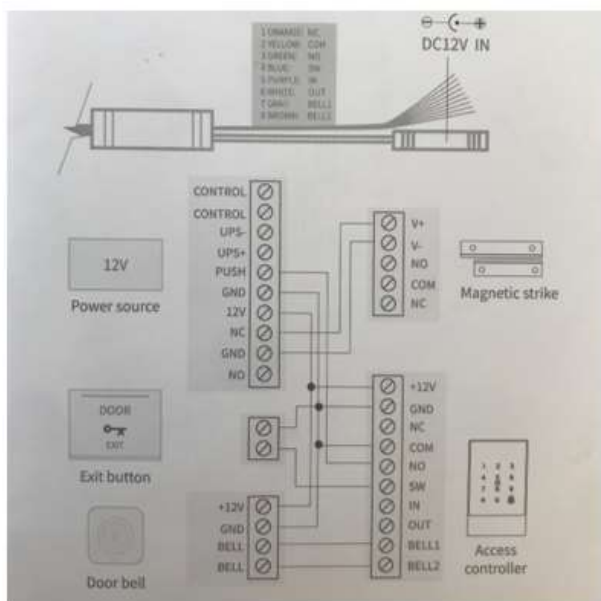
1 ORANGE NC
2 YELLOW COM
3 GREEN NO
4 BLUE SW
5 PURPLE IN
6 WHITE OUT
7 GRAY BELL1
8 BROWN BELL2

DC12V IN

CONTROL
CONTROL
UPS-
UPS+
PUSH
GND
12V
NC
GND
NO

12V
Power source

V+
V-
NO
COM
NC

Magnetic strike

DOOR
EXIT
Exit button

+12V
GND
NC
COM
NO
SW
IN
OUT
BELL1
BELL2

Access controller

+12V
GND
BELL
BELL

Door bell